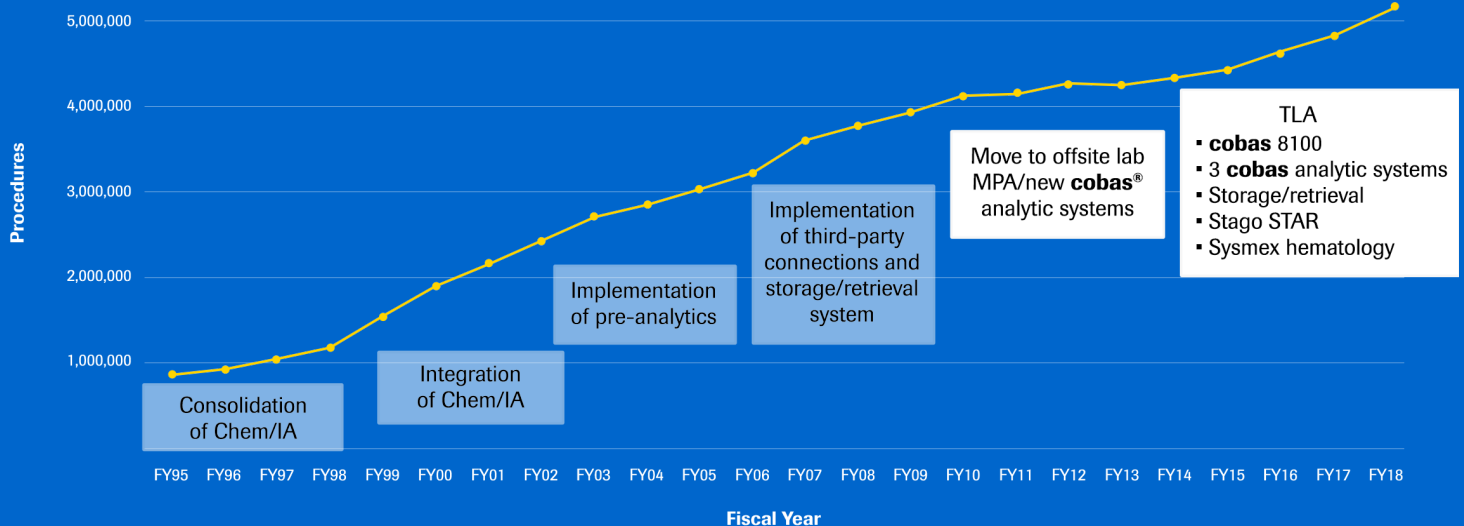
5,000,000

4,000,000

3,000,000

2,000,000

1,000,000

Procedures

Consolidation of Chem/IA

Integration of Chem/IA

Implementation of pre-analytics

Implementation of third-party connections and storage/retrieval system

Move to offsite lab MPA/new **cobas®** analytic systems

TLA
▪ **cobas** 8100
▪ 3 **cobas** analytic systems
▪ Storage/retrieval
▪ Stago STAR
▪ Sysmex hematology

FY95 FY96 FY97 FY98 FY99 FY00 FY01 FY02 FY03 FY04 FY05 FY06 FY07 FY08 FY09 FY10 FY11 FY12 FY13 FY14 FY15 FY16 FY17 FY18

Fiscal Year